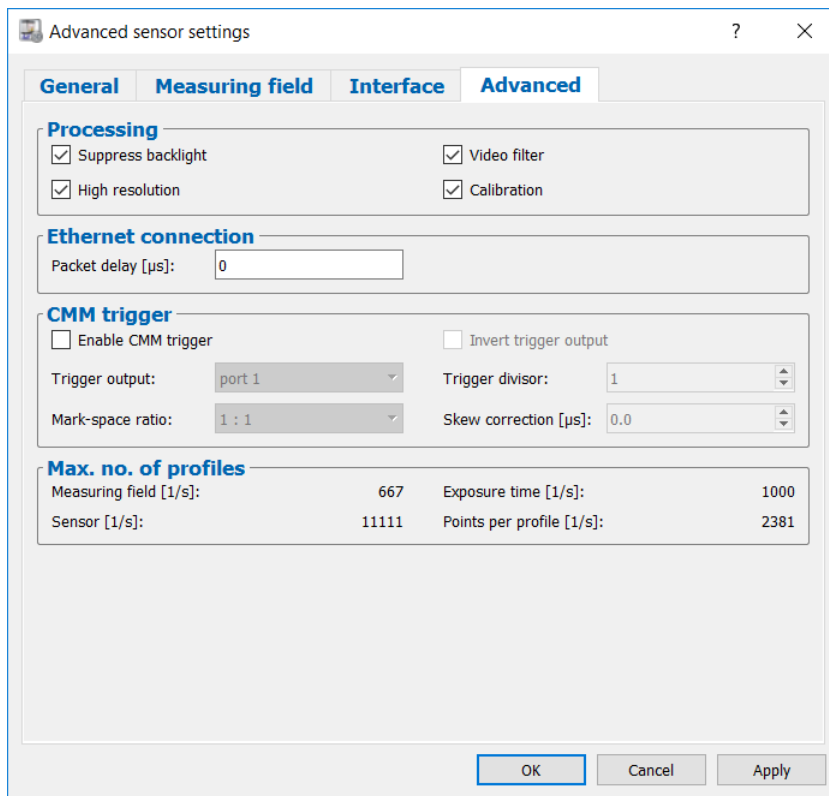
Advanced sensor settings ? ✕

General Measuring field Interface Advanced

Processing

Suppress backlight
Video filter
High resolution
Calibration

Ethernet connection

Packet delay [µs]: 0

CMM trigger

Enable CMM trigger
Invert trigger output
Trigger output: port 1
Trigger divisor: 1
Mark-space ratio: 1 : 1
Skew correction [µs]: 0.0

Max. no. of profiles

Measuring field [1/s]: 667
Exposure time [1/s]: 1000
Sensor [1/s]: 11111
Points per profile [1/s]: 2381

OK Cancel Apply